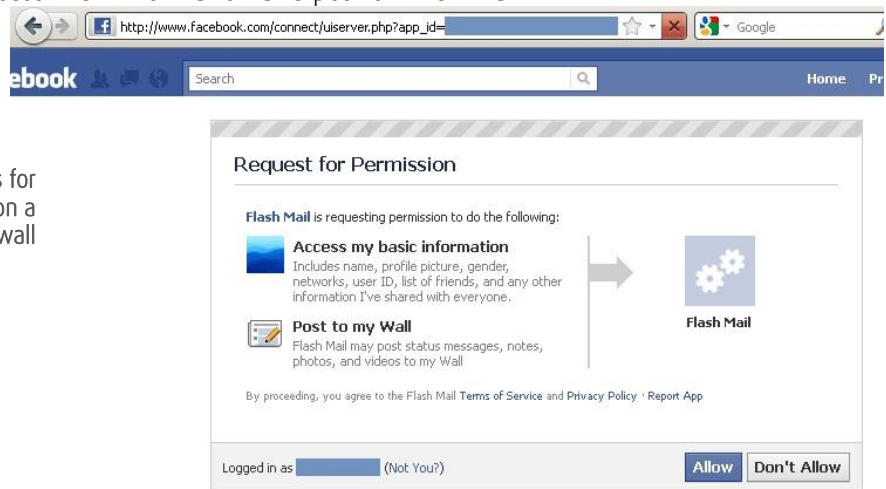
http://www.facebook.com/connect/uiserver.php?app_id=

Google

ebook

Search

Home Pr

s for
on a
wall

Request for Permission

Flash Mail is requesting permission to do the following:

Access my basic information
Includes name, profile picture, gender, networks, user ID, list of friends, and any other information I've shared with everyone.

Post to my Wall
Flash Mail may post status messages, notes, photos, and videos to my Wall

Flash Mail

By proceeding, you agree to the Flash Mail Terms of Service and Privacy Policy · Report App

Logged in as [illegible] (Not You?)

Allow

Don't Allow